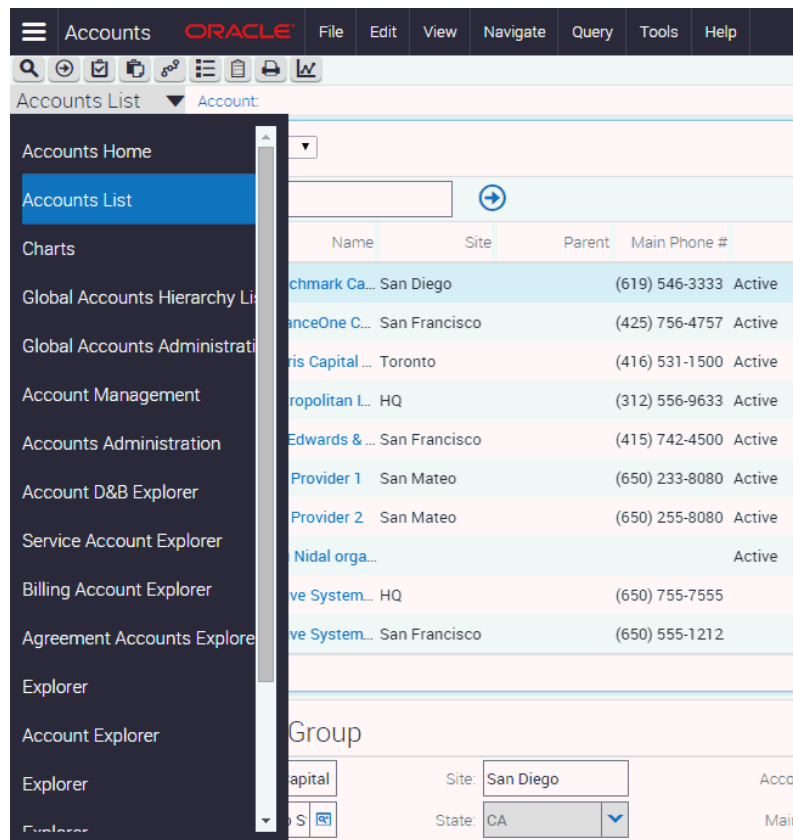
Accounts ORACLE File Edit View Navigate Query Tools Help

Accounts List Account:

Accounts Home
Accounts List
Charts
Global Accounts Hierarchy Lis
Global Accounts Administrati
Account Management
Accounts Administration
Account D&B Explorer
Service Account Explorer
Billing Account Explorer
Agreement Accounts Explore
Explorer
Account Explorer
Explorer
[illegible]

| Name | Site | Parent | Main Phone # | |
|---|---|---|---|---|
| chmark Ca... | San Diego | | (619) 546-3333 | Active |
| anceOne C... | San Francisco | | (425) 756-4757 | Active |
| ris Capital ... | Toronto | | (416) 531-1500 | Active |
| ropolitan I... | HQ | | (312) 556-9633 | Active |
| Edwards & ... | San Francisco | | (415) 742-4500 | Active |
| Provider 1 | San Mateo | | (650) 233-8080 | Active |
| Provider 2 | San Mateo | | (650) 255-8080 | Active |
| Nidal orga... | | | | Active |
| ve System... | HQ | | (650) 755-7555 | |
| ve System... | San Francisco | | (650) 555-1212 | |

Group

apital Site: San Diego Acco
State: CA Mai